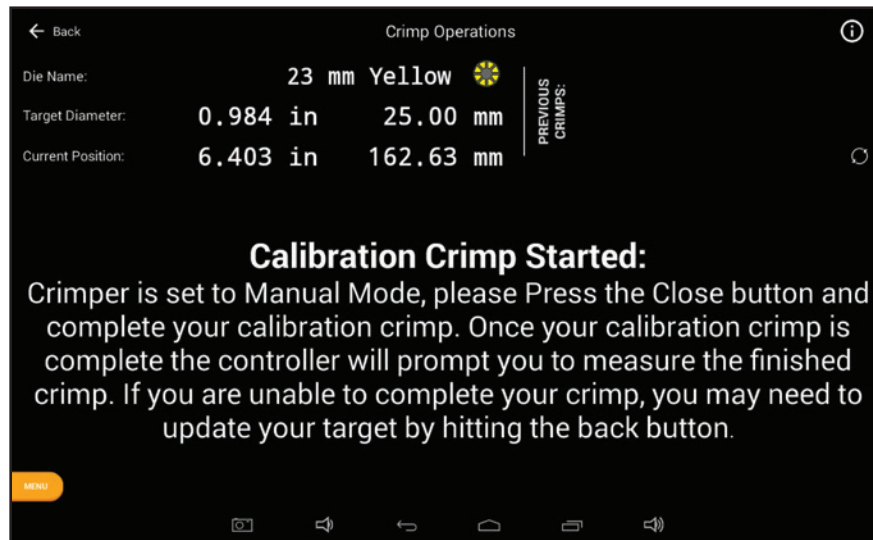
← Back

Crimp Operations

Die Name: 23 mm Yellow

Target Diameter: 0.984 in 25.00 mm

Current Position: 6.403 in 162.63 mm

PREVIOUS CRIMPS:

Calibration Crimp Started:

Crimper is set to Manual Mode, please Press the Close button and complete your calibration crimp. Once your calibration crimp is complete the controller will prompt you to measure the finished crimp. If you are unable to complete your crimp, you may need to update your target by hitting the back button.

MENU